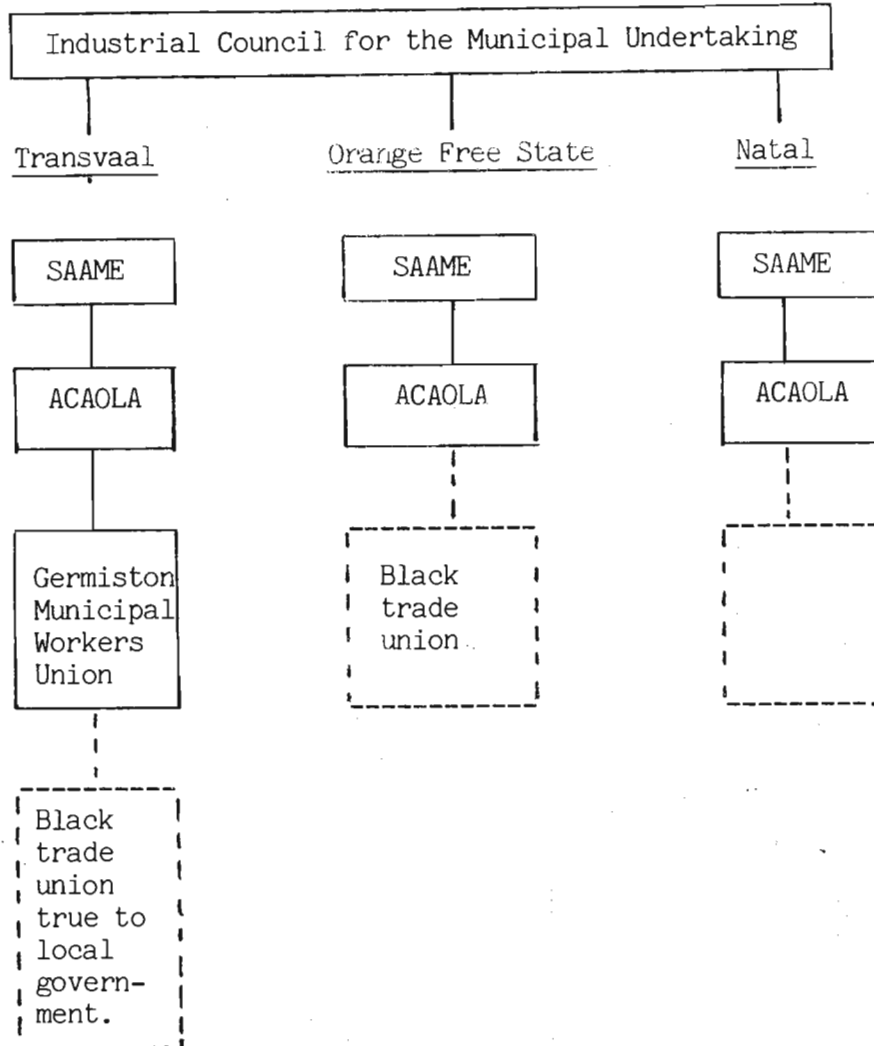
Industrial Council for the Municipal Undertaking

Transvaal

Orange Free State

Natal

SAAME

ACAOLA

Germiston Municipal Workers Union

Black trade union true to local government.

SAAME

ACAOLA

Black trade union

SAAME

ACAOLA